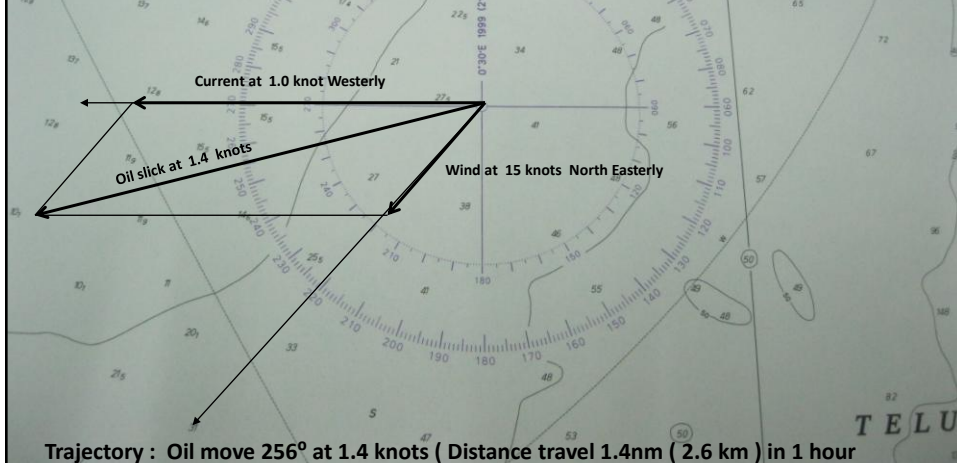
Current at 1.0 knot Westerly

Oil slick at 1.4 knots

Wind at 15 knots North Easterly

0°30'E 1999

250

240

230

220

210

200

190

180

170

160

150

140

130

120

110

100

090

080

070

060

T E L U

Trajectory : Oil move 256$^{o}$ at 1.4 knots ( Distance travel 1.4nm ( 2.6 km ) in 1 hour